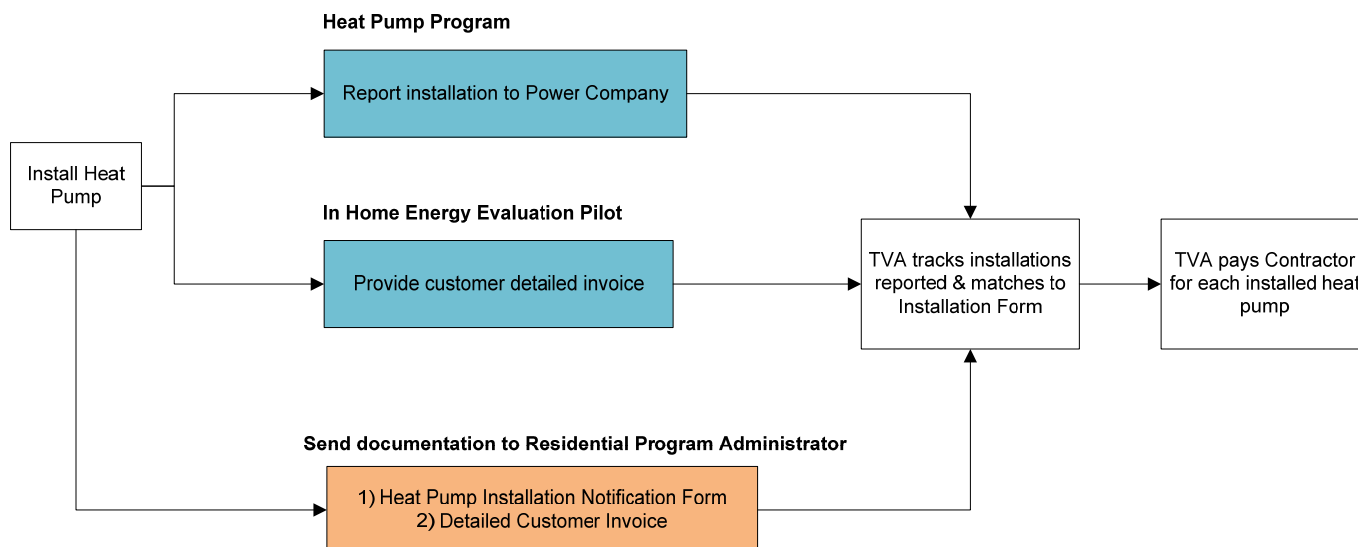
Heat Pump Program

Report installation to Power Company

Install Heat Pump

In Home Energy Evaluation Pilot

Provide customer detailed invoice

TVA tracks installations reported & matches to Installation Form

TVA pays Contractor for each installed heat pump

Send documentation to Residential Program Administrator

1) Heat Pump Installation Notification Form
2) Detailed Customer Invoice